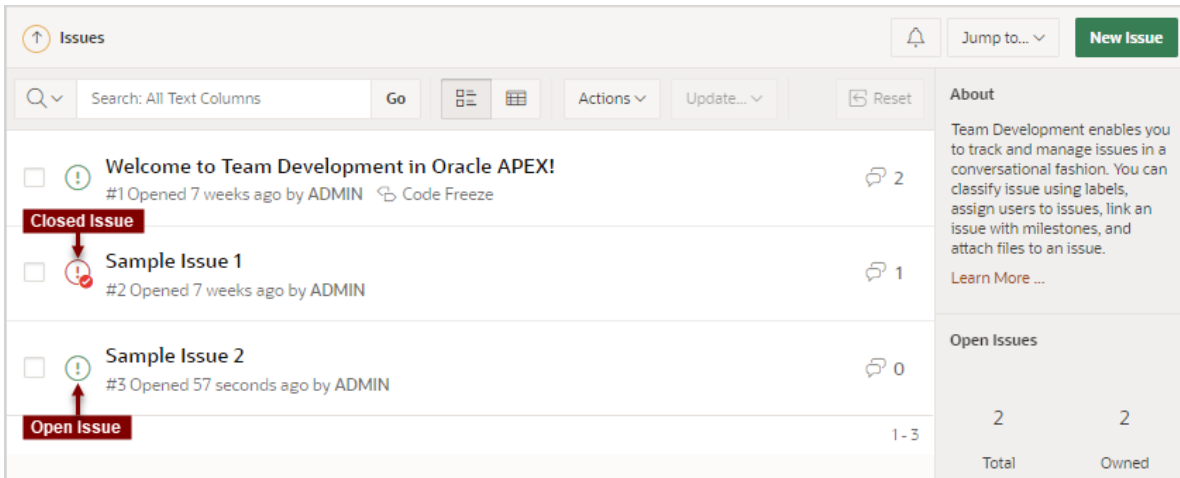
Issues

Jump to...

New Issue

Search: All Text Columns

Go

Actions

Update...

Reset

Welcome to Team Development in Oracle APEX!

#1 Opened 7 weeks ago by ADMIN Code Freeze

2

Closed Issue

Sample Issue 1

#2 Opened 7 weeks ago by ADMIN

1

Sample Issue 2

#3 Opened 57 seconds ago by ADMIN

0

Open Issue

1 - 3

About

Team Development enables you to track and manage issues in a conversational fashion. You can classify issue using labels, assign users to issues, link an issue with milestones, and attach files to an issue.

Learn More ...

Open Issues

2

Total

2

Owned